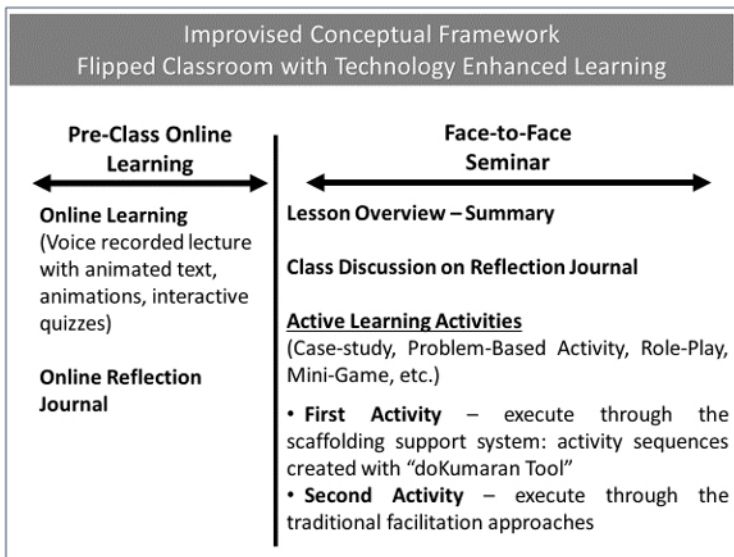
Improvised Conceptual Framework
Flipped Classroom with Technology Enhanced Learning

Pre-Class Online Learning

Online Learning
(Voice recorded lecture with animated text, animations, interactive quizzes)

Online Reflection Journal

Face-to-Face Seminar

Lesson Overview – Summary

Class Discussion on Reflection Journal

Active Learning Activities
(Case-study, Problem-Based Activity, Role-Play, Mini-Game, etc.)

• First Activity – execute through the scaffolding support system: activity sequences created with "doKumaran Tool"
• Second Activity – execute through the traditional facilitation approaches